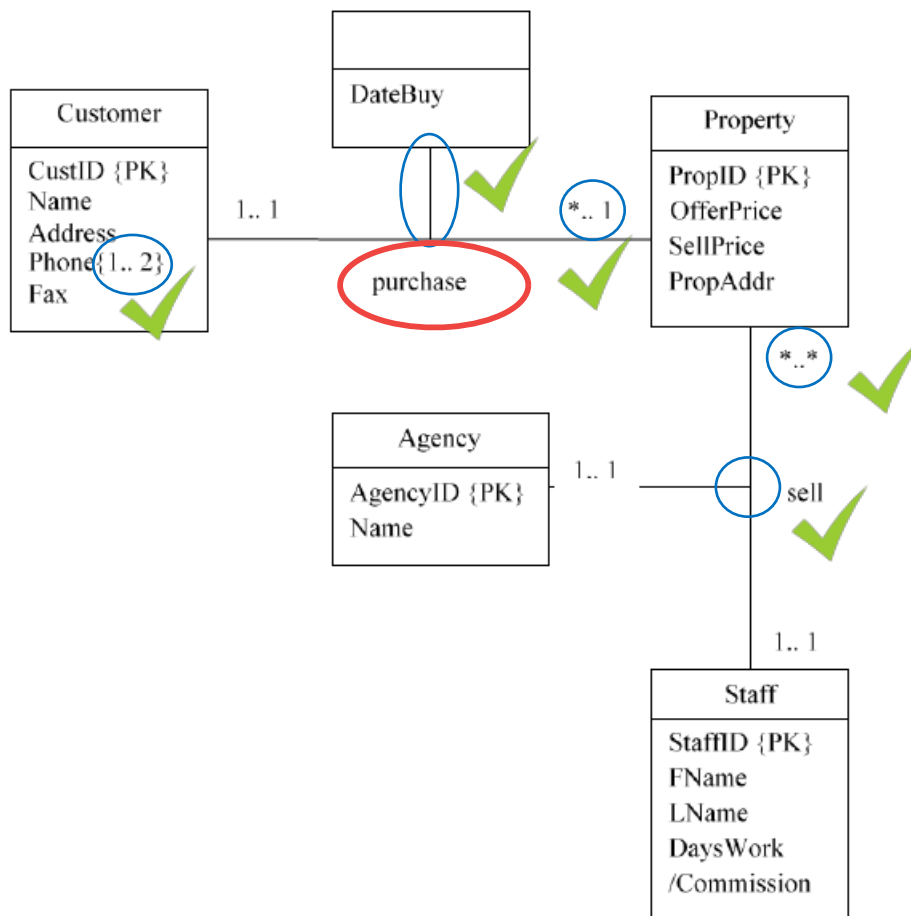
DateBuy

Customer

CustID {PK}
Name
Address
Phone{1.. 2}
Fax

1.. 1

purchase

*.. 1

Property

PropID {PK}
OfferPrice
SellPrice
PropAddr

*..*

Agency

AgencyID {PK}
Name

1.. 1

sell

1.. 1

Staff

StaffID {PK}
FName
LName
DaysWork
/Commission